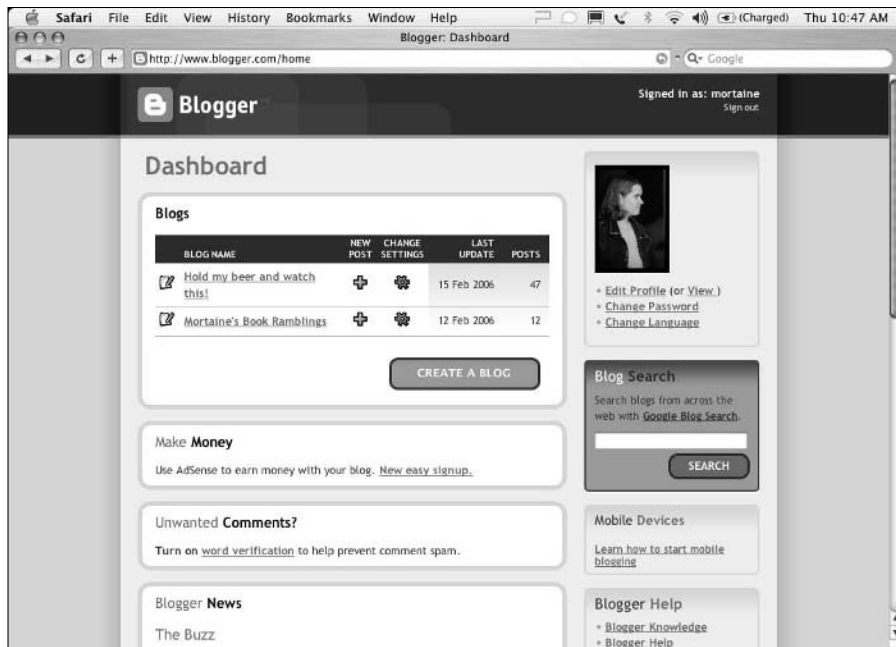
Safari File Edit View History Bookmarks Window Help (Charged) Thu 10:47 AM

Blogger: Dashboard

http://www.blogger.com/home

Google

Blogger

Signed in as: mortaine
Sign out

Dashboard

Blogs

| BLOG NAME | NEW POST | CHANGE SETTINGS | LAST UPDATE | POSTS |
|---|---|---|---|---|
| Hold my beer and watch this! | | | 15 Feb 2006 | 47 |
| Mortaine's Book Ramblings | | | 12 Feb 2006 | 12 |

CREATE A BLOG

Make Money

Use AdSense to earn money with your blog. New easy signup.

Unwanted Comments?

Turn on word verification to help prevent comment spam.

Blogger News

The Buzz

• Edit Profile (or View )
• Change Password
• Change Language

Blog Search

Search blogs from across the web with Google Blog Search.

SEARCH

Mobile Devices

Learn how to start mobile blogging

Blogger Help

• Blogger Knowledge
• Blogger Help